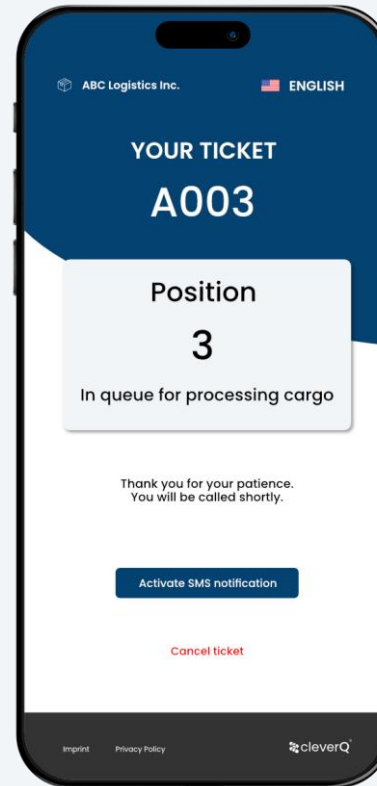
ABC Logistics Inc.

ENGLISH

YOUR TICKET

A003

Position

3

In queue for processing cargo

Thank you for your patience.
You will be called shortly.

Activate SMS notification

Cancel ticket

Imprint

Privacy Policy

cleverQ